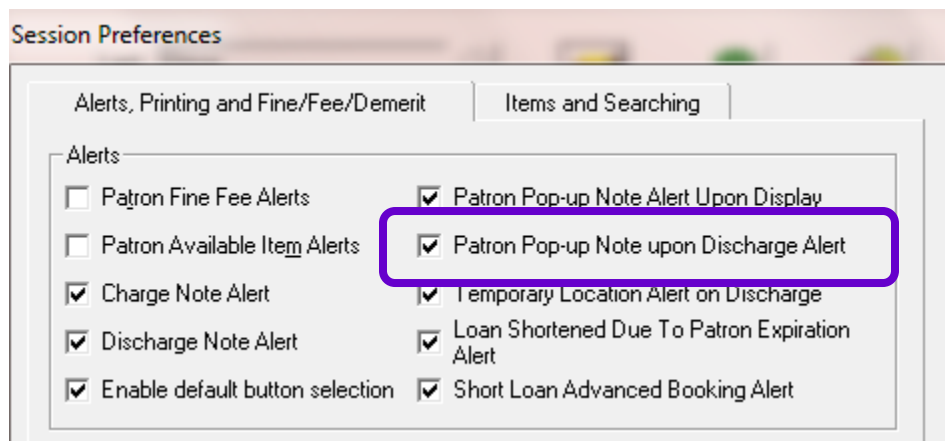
Session Preferences

Alerts, Printing and Fine/Fee/Demerit

Items and Searching

Alerts

Patron Fine Fee Alerts

Patron Available Item Alerts

Charge Note Alert

Discharge Note Alert

Enable default button selection

Patron Pop-up Note Alert Upon Display

Patron Pop-up Note upon Discharge Alert

Temporary Location Alert on Discharge

Loan Shortened Due To Patron Expiration Alert

Short Loan Advanced Booking Alert